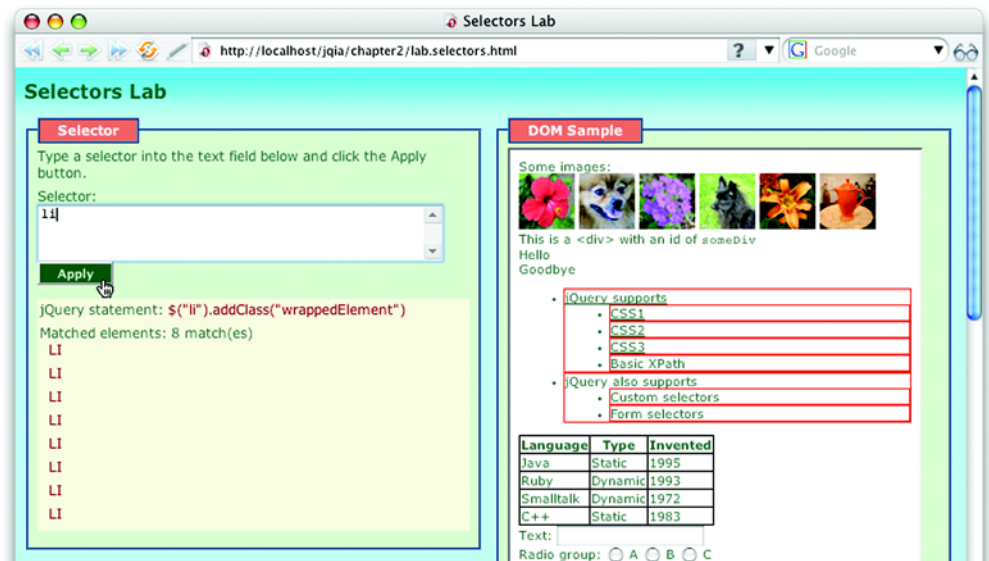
Selectors Lab

http://localhost/jqia/chapter2/lab.selectors.html

Google

Selectors Lab

Selector

Type a selector into the text field below and click the Apply button.

Selector:

li

Apply

jQuery statement: $("li").addClass("wrappedElement")

Matched elements: 8 match(es)

LI
LI
LI
LI
LI
LI
LI
LI

DOM Sample

Some images:

This is a <div> with an id of someDiv

Hello

Goodbye

- jQuery supports
  - CSS1
  - CSS2
  - CSS3
  - Basic XPath
- jQuery also supports
  - Custom selectors
  - Form selectors

| Language | Type | Invented |
|---|---|---|
| Java | Static | 1995 |
| Ruby | Dynamic | 1993 |
| Smalltalk | Dynamic | 1972 |
| C++ | Static | 1983 |

Text:

Radio group: A B C